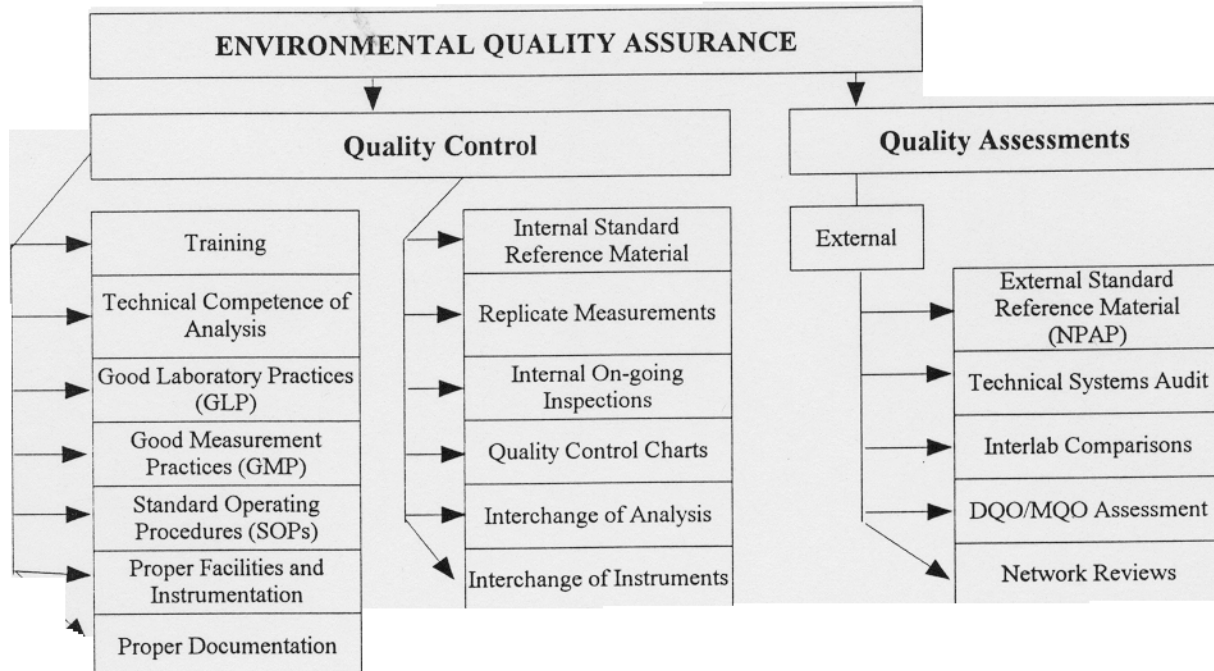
ENVIRONMENTAL QUALITY ASSURANCE

Quality Control

Training

Technical Competence of Analysis

Good Laboratory Practices (GLP)

Good Measurement Practices (GMP)

Standard Operating Procedures (SOPs)

Proper Facilities and Instrumentation

Proper Documentation

Internal Standard Reference Material

Replicate Measurements

Internal On-going Inspections

Quality Control Charts

Interchange of Analysis

Interchange of Instruments

Quality Assessments

External

External Standard Reference Material (NPAP)

Technical Systems Audit

Interlab Comparisons

DQO/MQO Assessment

Network Reviews